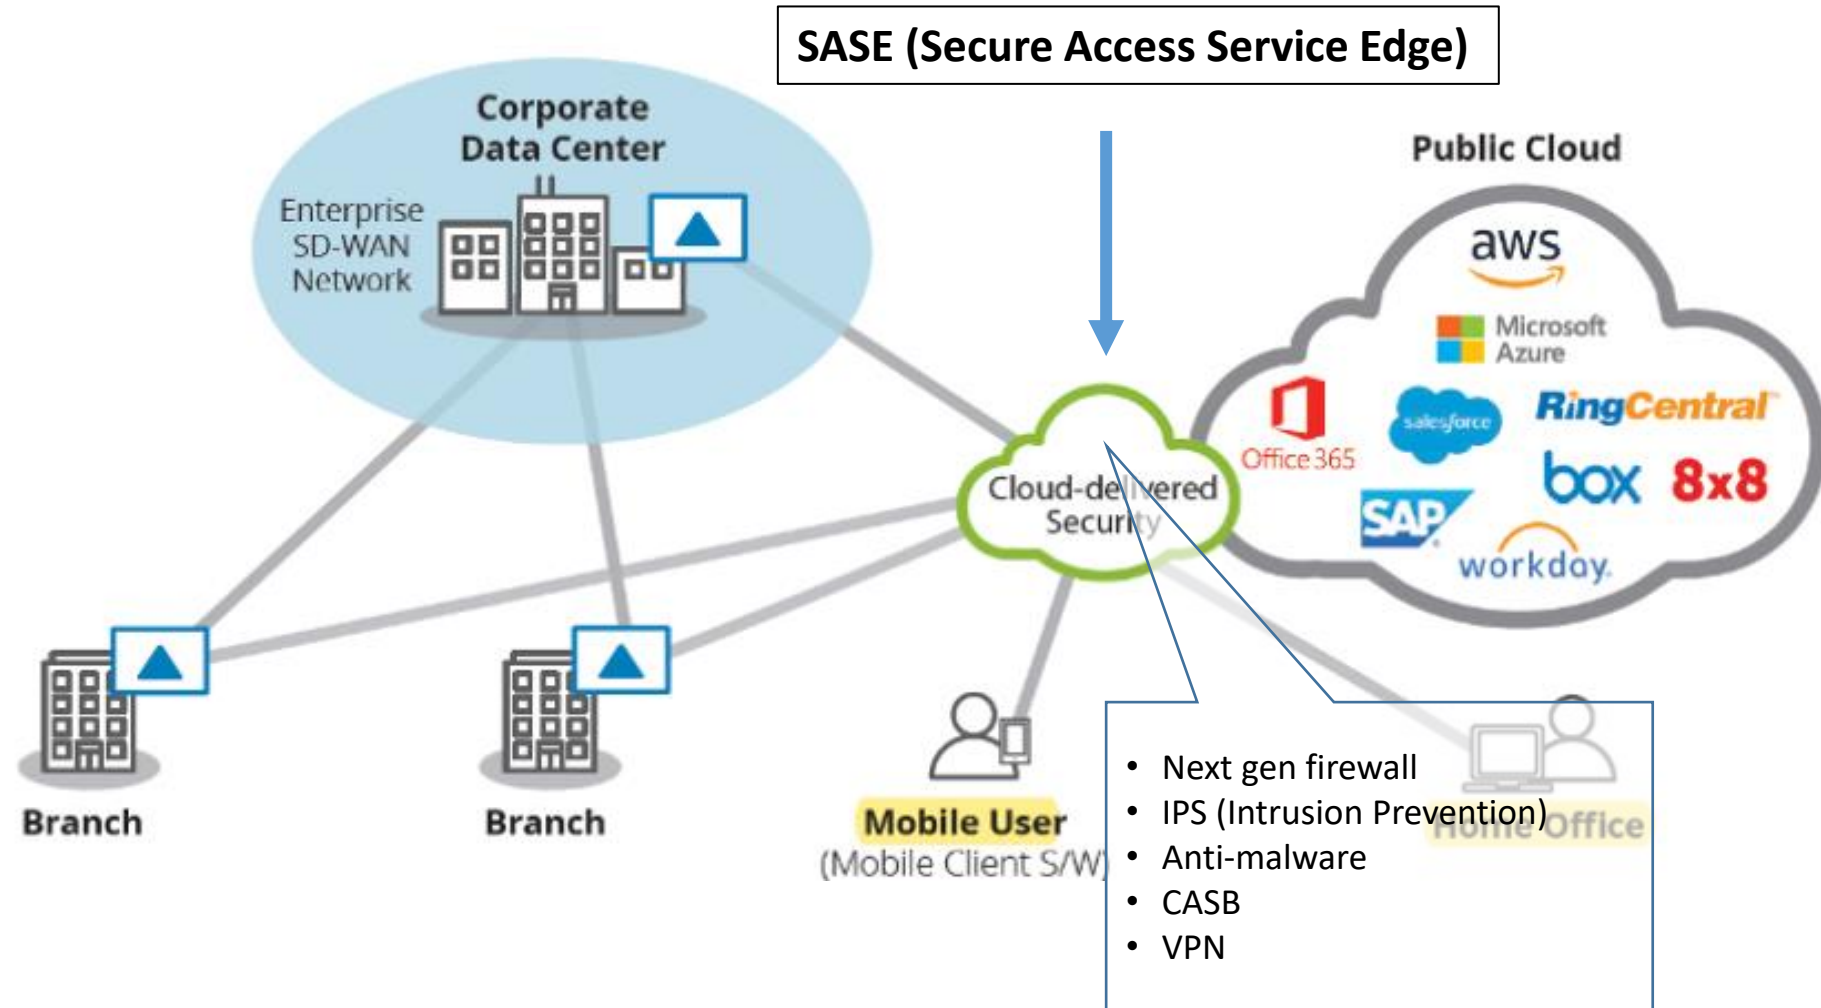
SASE (Secure Access Service Edge)

Corporate Data Center

Enterprise SD-WAN Network

Public Cloud

aws

Microsoft Azure

Office 365

salesforce

RingCentral

box

8x8

SAP

workday.

Cloud-delivered Security

Branch

Branch

Mobile User
(Mobile Client S/W)

Home Office

• Next gen firewall
• IPS (Intrusion Prevention)
• Anti-malware
• CASB
• VPN